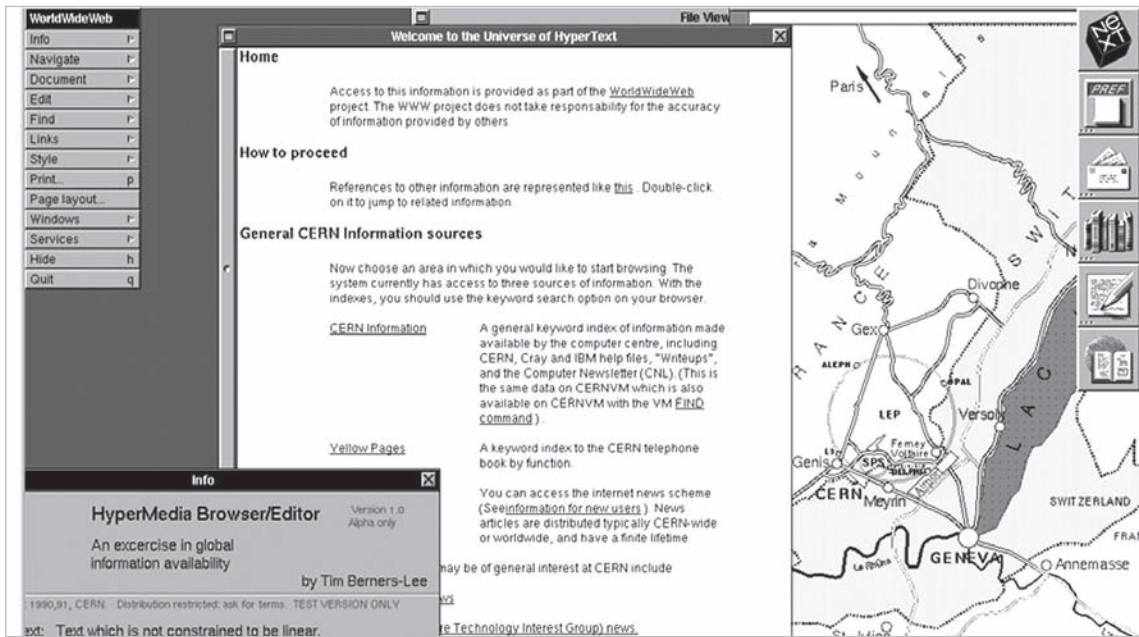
WorldWideWeb
Info
Navigate
Document
Edit
Find
Links
Style
Print... p
Page layout...
Windows
Services
Hide h
Quit q

File View

Welcome to the Universe of HyperText

Home

Access to this information is provided as part of the WorldWideWeb project. The WWW project does not take responsability for the accuracy of information provided by others.

How to proceed

References to other information are represented like this . Double-click on it to jump to related information.

General CERN Information sources

Now choose an area in which you would like to start browsing. The system currently has access to three sources of information. With the indexes, you should use the keyword search option on your browser.

CERN Information
A general keyword index of information made available by the computer centre, including CERN, Cray and IBM help files, "Writeups", and the Computer Newsletter (CNL). (This is the same data on CERNVM which is also available on CERNVM with the VM FIND command ).

Yellow Pages
A keyword index to the CERN telephone book by function.

You can access the internet news scheme (Seeinformation for new users ). News articles are distributed typically CERN-wide or worldwide, and have a finite lifetime.

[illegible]may be of general interest at CERN include

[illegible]ws

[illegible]e Technology Interest Group) news.

Info

HyperMedia Browser/Editor
Version 1.0 Alpha only

An excercise in global information availability

by Tim Berners-Lee

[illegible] 1990,91, CERN. Distribution restricted: ask for terms. TEST VERSION ONLY

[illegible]ext: Text which is not constrained to be linear.

Paris
FRANCE
SWIT
Divonne
Gex
ALEPH
OPAL
LEP
Versoix
Ferney Voltaire
SPS
DELPHI
Genis
CERN
Meyrin
LAC
SWITZERLAND
GENEVA
Annemasse
FRA
Le Rhône
NeXT
PREF